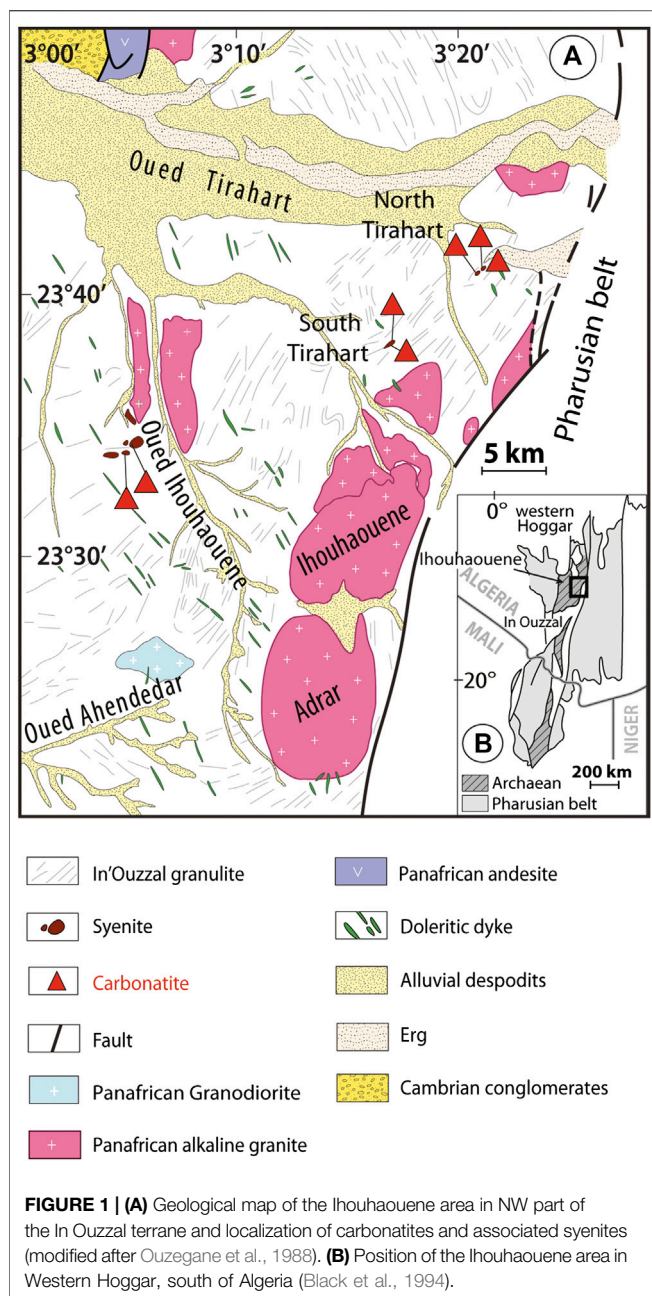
3°00′ 3°10′ 3°20′ A

Oued Tirahart

North Tirahart

23°40′

South Tirahart

Pharusian belt

Oued Ihouhaouene

5 km

0° western Hoggar

Ihouhaouene

23°30′

Ihouhaouene

ALGERIA

MALI

In Ouzzal

20°

Oued Ahendedar

Adrar

B

NIGER

200 km

Archaean

Pharusian belt

In'Ouzzal granulite

Syenite

Carbonatite

Fault

Panafrican Granodiorite

Panafrican alkaline granite

Panafrican andesite

Doleritic dyke

Alluvial despodits

Erg

Cambrian conglomerates

**FIGURE 1 | (A)** Geological map of the Ihouhaouene area in NW part of the In Ouzzal terrane and localization of carbonatites and associated syenites (modified after Ouzegane et al., 1988). **(B)** Position of the Ihouhaouene area in Western Hoggar, south of Algeria (Black et al., 1994).